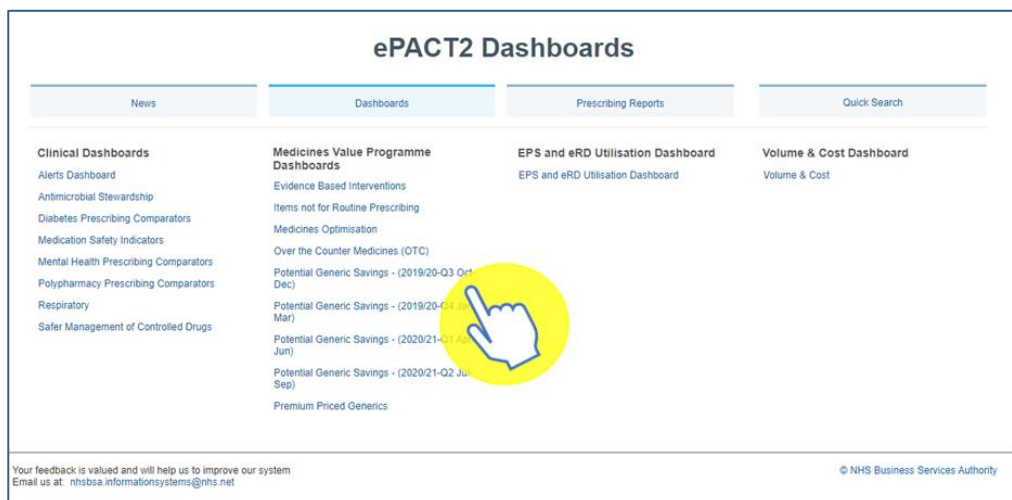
ePACT2 Dashboards

News

Dashboards

Prescribing Reports

Quick Search

Clinical Dashboards
Alerts Dashboard
Antimicrobial Stewardship
Diabetes Prescribing Comparators
Medication Safety Indicators
Mental Health Prescribing Comparators
Polypharmacy Prescribing Comparators
Respiratory
Safer Management of Controlled Drugs

Medicines Value Programme Dashboards
Evidence Based Interventions
Items not for Routine Prescribing
Medicines Optimisation
Over the Counter Medicines (OTC)
Potential Generic Savings - (2019/20-Q3 Oct - Dec)
Potential Generic Savings - (2019/20-Q4 Ja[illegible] Mar)
Potential Generic Savings - (2020/21-Q1 Ap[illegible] Jun)
Potential Generic Savings - (2020/21-Q2 Ju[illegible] Sep)
Premium Priced Generics

EPS and eRD Utilisation Dashboard
EPS and eRD Utilisation Dashboard

Volume & Cost Dashboard
Volume & Cost

Your feedback is valued and will help us to improve our system
Email us at: nhsbsa.informationsystems@nhs.net

© NHS Business Services Authority